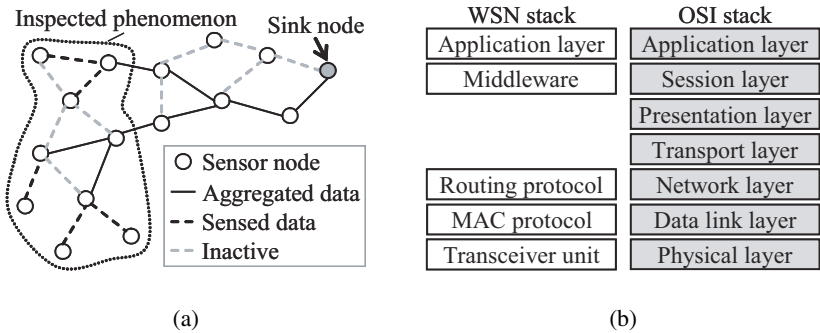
Inspected phenomenon
Sink node
Sensor node
Aggregated data
Sensed data
Inactive

| WSN stack | OSI stack |
|---|---|
| Application layer | Application layer |
| Middleware | Session layer |
| | Presentation layer |
| | Transport layer |
| Routing protocol | Network layer |
| MAC protocol | Data link layer |
| Transceiver unit | Physical layer |

(a)

(b)